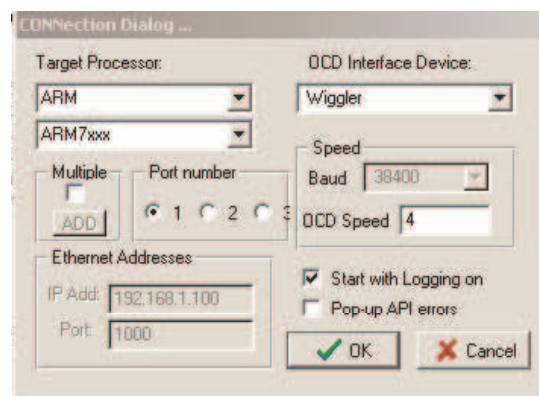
CONNection Dialog ...

Target Processor:

ARM

ARM7xxx

Multiple

ADD

Port number

1 2 3

Ethernet Addresses

IP Add: 192.168.1.100

Port: 1000

OCD Interface Device:

Wiggler

Speed

Baud 38400

OCD Speed 4

Start with Logging on

Pop-up API errors

OK

Cancel